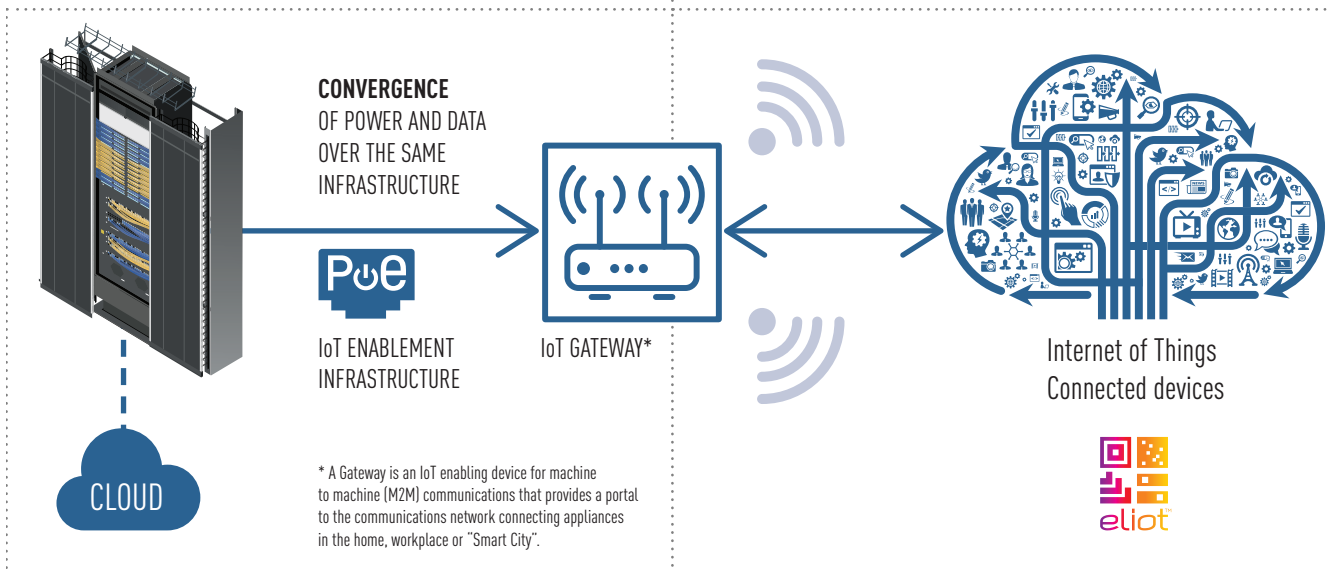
CONVERGENCE
OF POWER AND DATA OVER THE SAME INFRASTRUCTURE

PoE

IoT ENABLEMENT INFRASTRUCTURE

IoT GATEWAY*

Internet of Things
Connected devices

CLOUD

* A Gateway is an IoT enabling device for machine to machine (M2M) communications that provides a portal to the communications network connecting appliances in the home, workplace or "Smart City".

eliot